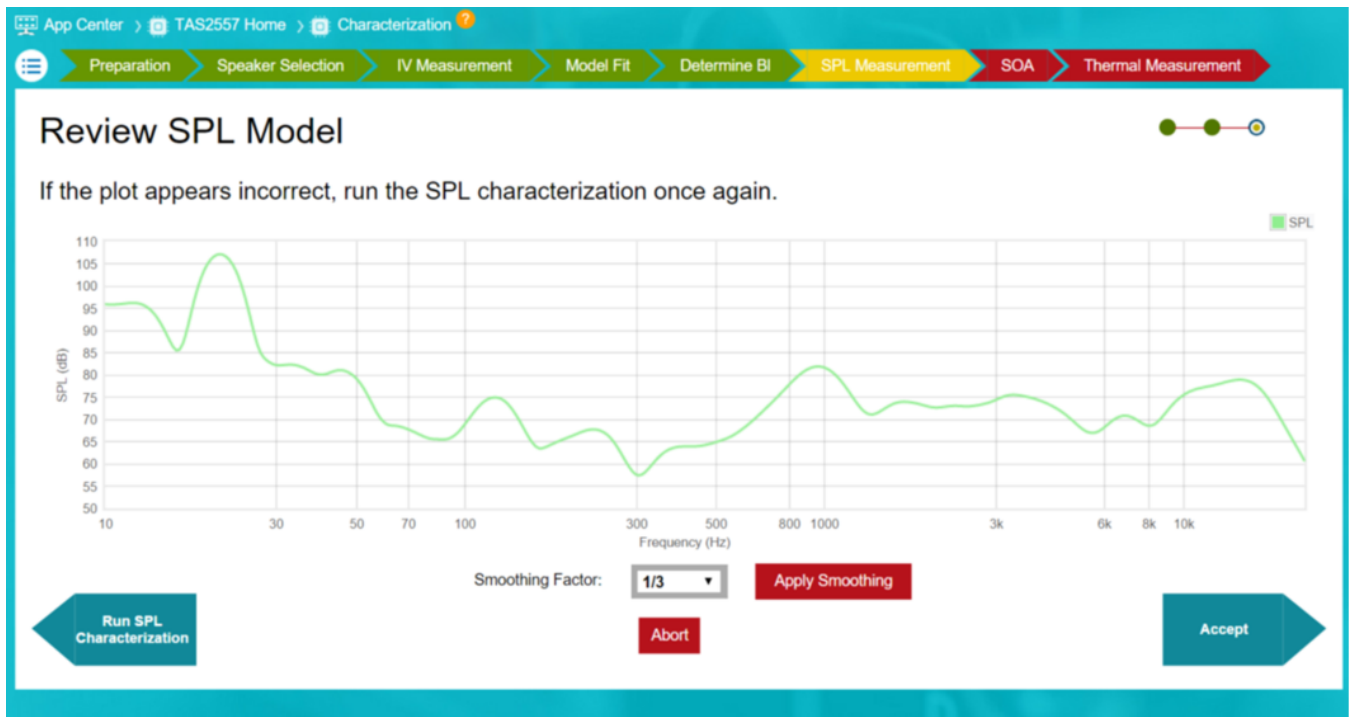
App Center > TAS2557 Home > Characterization ?

Preparation | Speaker Selection | IV Measurement | Model Fit | Determine Bl | SPL Measurement | SOA | Thermal Measurement

Review SPL Model

If the plot appears incorrect, run the SPL characterization once again.

SPL

110
105
100
95
90
85
80
75
70
65
60
55
50

SPL (dB)

10 30 50 70 100 300 500 800 1000 3k 6k 8k 10k

Frequency (Hz)

Smoothing Factor: 1/3 ▾ Apply Smoothing

Run SPL Characterization

Abort

Accept